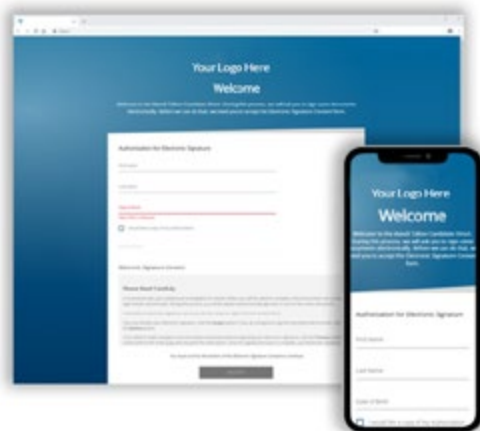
Your Logo Here
Welcome

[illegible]

Authorization for Electronic Signature

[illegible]

Electronic Signature Consent

Please Read Carefully

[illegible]

Your Logo Here
Welcome
Welcome to the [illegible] Candidate Portal. During this process, we will ask you to sign some documents electronically. Before we can do that, we need you to accept the Electronic Signature Consent form.

Authorization for Electronic Signature
First Name
Last Name
Date of Birth
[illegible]